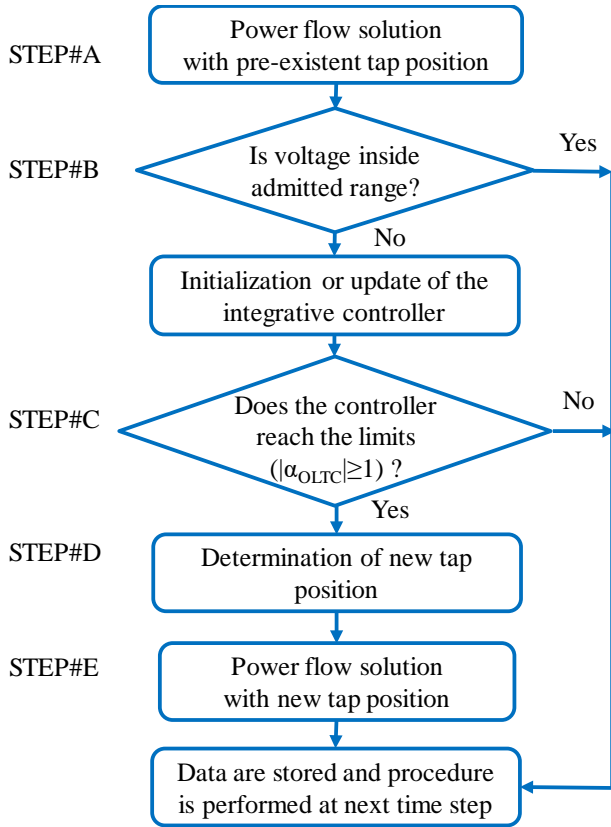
STEP#A
Power flow solution with pre-existent tap position

STEP#B
Is voltage inside admitted range?
Yes
No

Initialization or update of the integrative controller

STEP#C
Does the controller reach the limits ($|\alpha_{OLTC}|\geq1$) ?
No
Yes

STEP#D
Determination of new tap position

STEP#E
Power flow solution with new tap position

Data are stored and procedure is performed at next time step